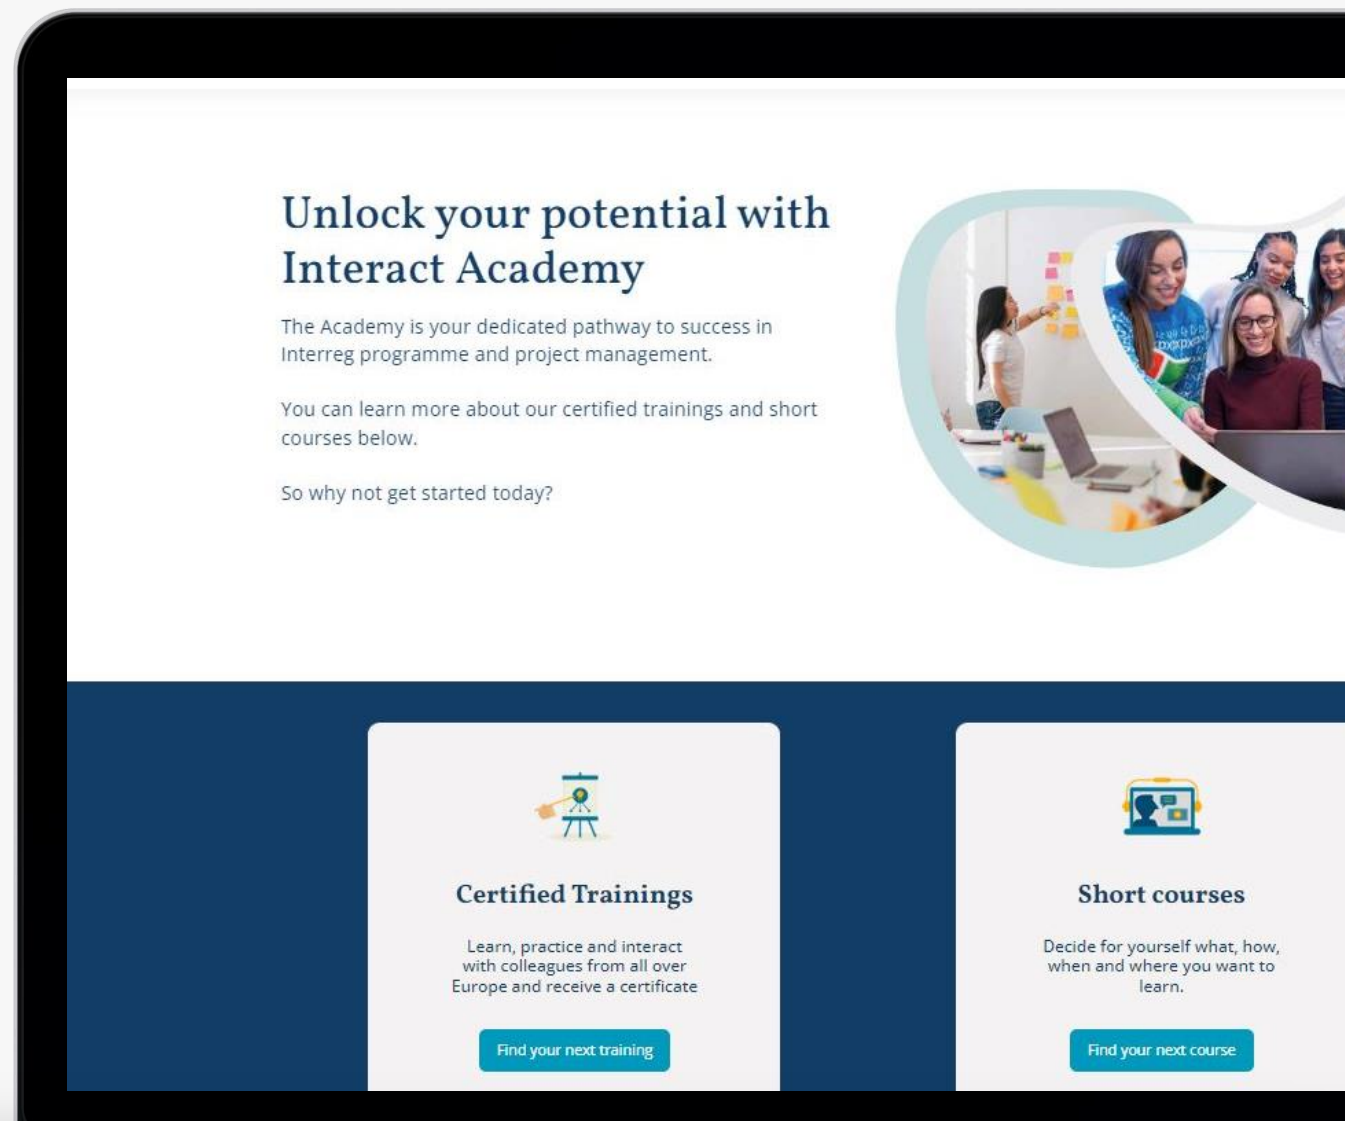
Unlock your potential with Interact Academy

The Academy is your dedicated pathway to success in Interreg programme and project management.

You can learn more about our certified trainings and short courses below.

So why not get started today?

Certified Trainings

Learn, practice and interact with colleagues from all over Europe and receive a certificate

Find your next training

Short courses

Decide for yourself what, how, when and where you want to learn.

Find your next course